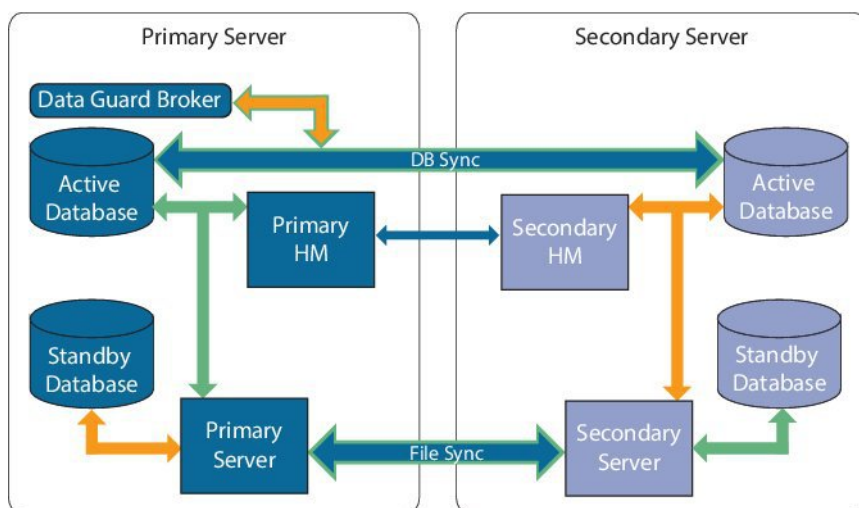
Primary Server

Secondary Server

Data Guard Broker

DB Sync

Active Database

Active Database

Primary HM

Secondary HM

Standby Database

Standby Database

Primary Server

File Sync

Secondary Server